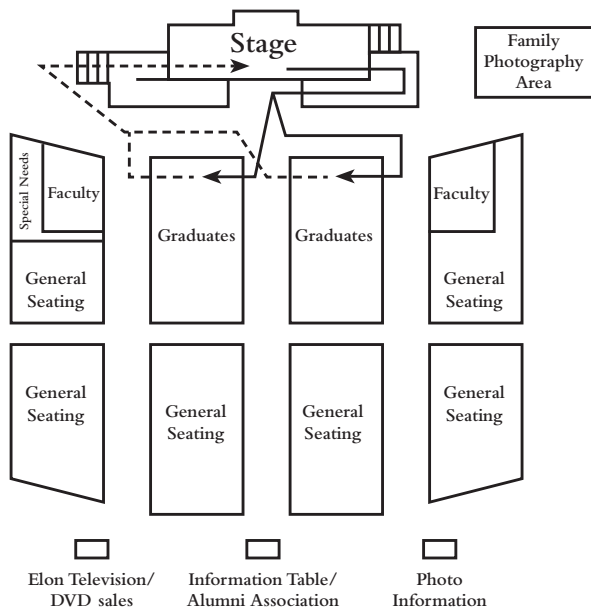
Stage

Family Photography Area

Special Needs

Faculty

General Seating

Graduates

Graduates

Faculty

General Seating

General Seating

General Seating

General Seating

General Seating

Elon Television/ DVD sales

Information Table/ Alumni Association

Photo Information